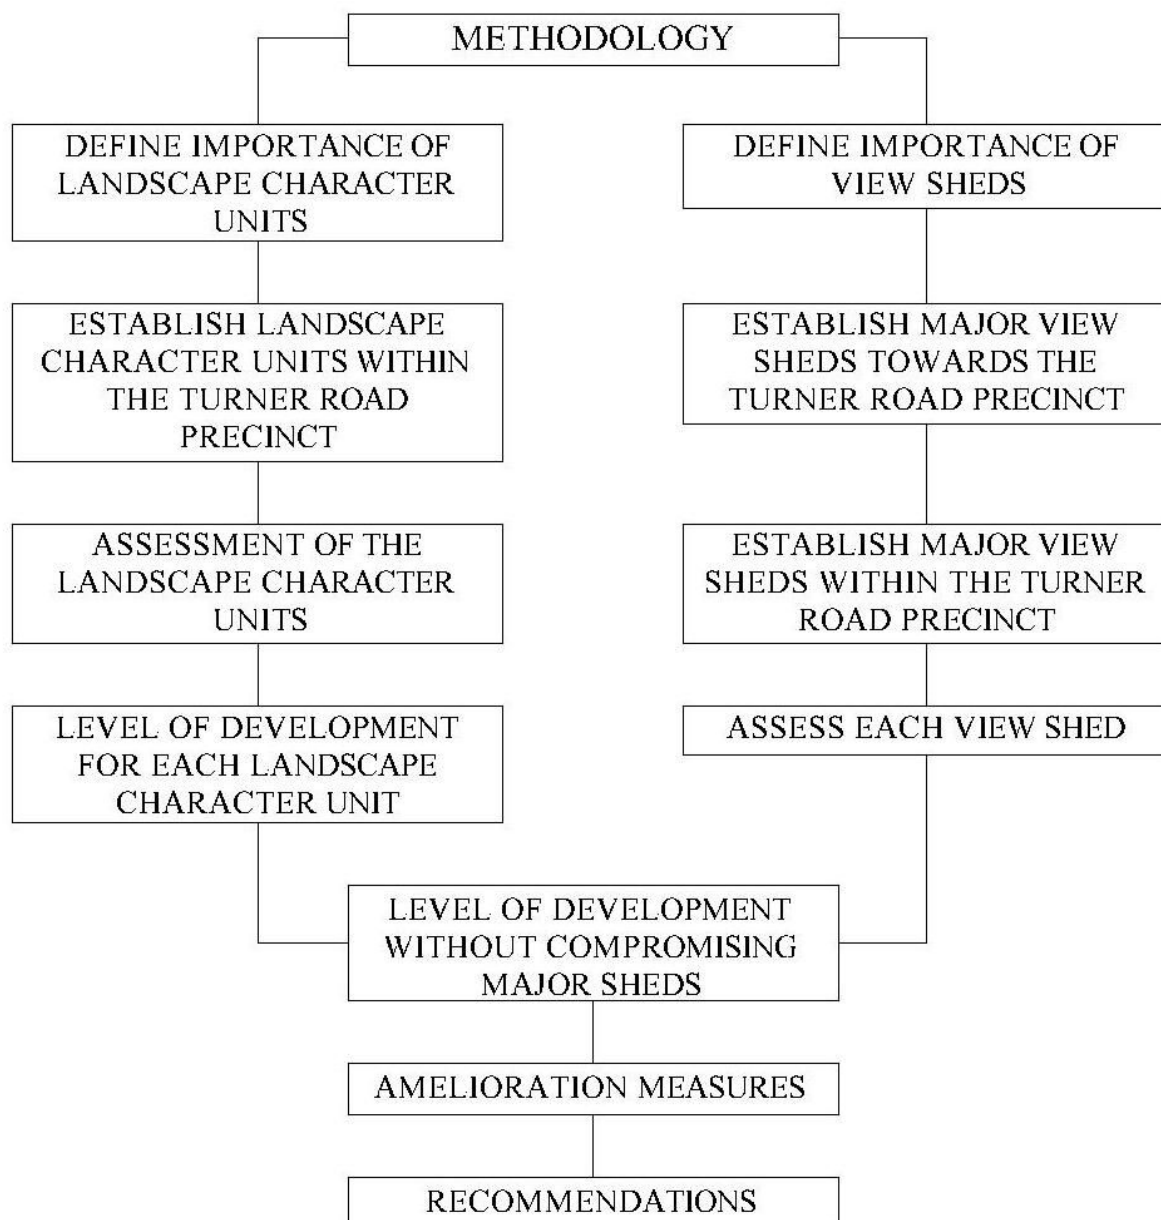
METHODOLOGY

DEFINE IMPORTANCE OF LANDSCAPE CHARACTER UNITS

ESTABLISH LANDSCAPE CHARACTER UNITS WITHIN THE TURNER ROAD PRECINCT

ASSESSMENT OF THE LANDSCAPE CHARACTER UNITS

LEVEL OF DEVELOPMENT FOR EACH LANDSCAPE CHARACTER UNIT

DEFINE IMPORTANCE OF VIEW SHEDS

ESTABLISH MAJOR VIEW SHEDS TOWARDS THE TURNER ROAD PRECINCT

ESTABLISH MAJOR VIEW SHEDS WITHIN THE TURNER ROAD PRECINCT

ASSESS EACH VIEW SHED

LEVEL OF DEVELOPMENT WITHOUT COMPROMISING MAJOR SHEDS

AMELIORATION MEASURES

RECOMMENDATIONS